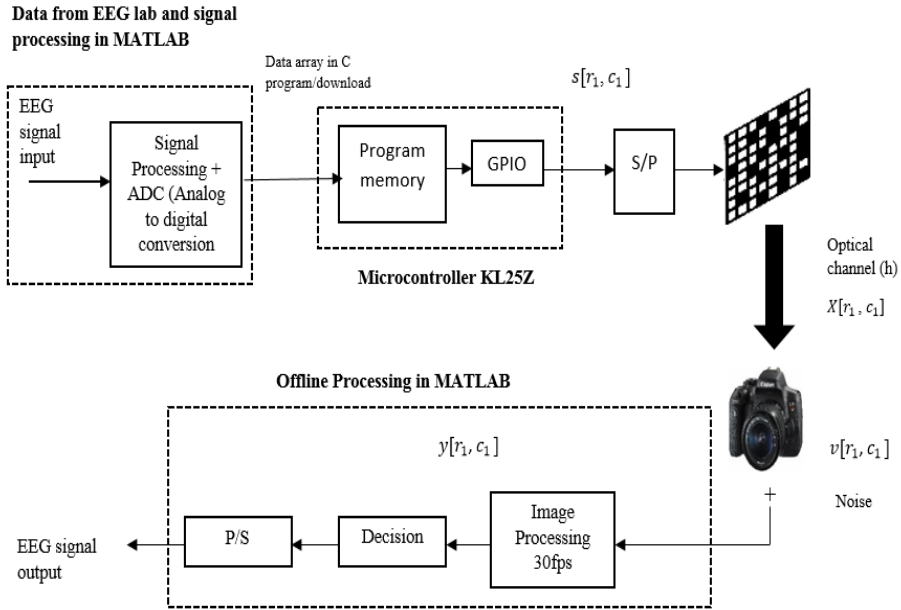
Data from EEG lab and signal processing in MATLAB

Data array in C program/download

$s[r_1, c_1]$

EEG signal input

Signal Processing + ADC (Analog to digital conversion

Program memory

GPIO

S/P

Microcontroller KL25Z

Optical channel (h)

$X[r_1, c_1]$

Offline Processing in MATLAB

$y[r_1, c_1]$

$v[r_1, c_1]$

+

Noise

EEG signal output

P/S

Decision

Image Processing 30fps